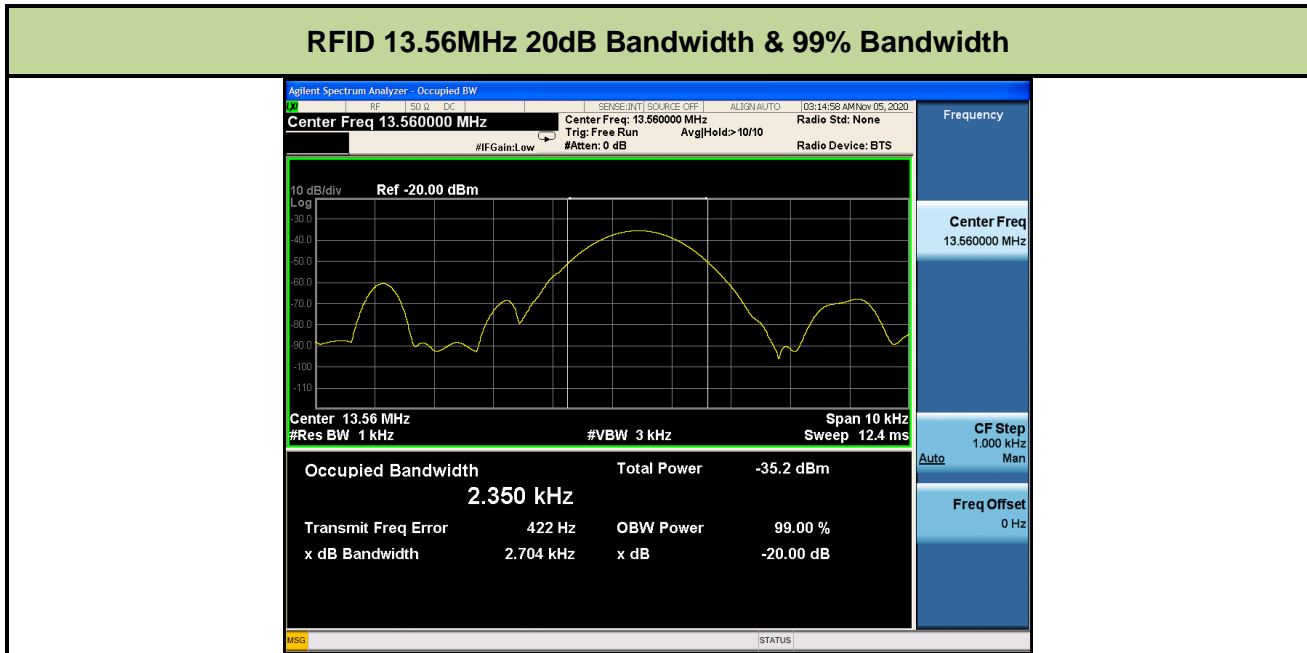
RFID 13.56MHz 20dB Bandwidth & 99% Bandwidth

Agilent Spectrum Analyzer - Occupied BW

RF 50 Ω DC SENSE:INT SOURCE OFF ALIGN AUTO 03:14:58 AM Nov 05, 2020

Center Freq 13.560000 MHz

Center Freq: 13.560000 MHz Radio Std: None
Trig: Free Run Avg|Hold:> 10/10
#IFGain:Low #Atten: 0 dB Radio Device: BTS

Frequency

10 dB/div Ref -20.00 dBm
Log
-30.0
-40.0
-50.0
-60.0
-70.0
-80.0
-90.0
-100
-110

Center 13.56 MHz Span 10 kHz
#Res BW 1 kHz #VBW 3 kHz Sweep 12.4 ms

Center Freq
13.560000 MHz

CF Step
1.000 kHz
Auto Man

Freq Offset
0 Hz

Occupied Bandwidth
2.350 kHz

Total Power -35.2 dBm

Transmit Freq Error 422 Hz OBW Power 99.00 %
x dB Bandwidth 2.704 kHz x dB -20.00 dB

MSG STATUS